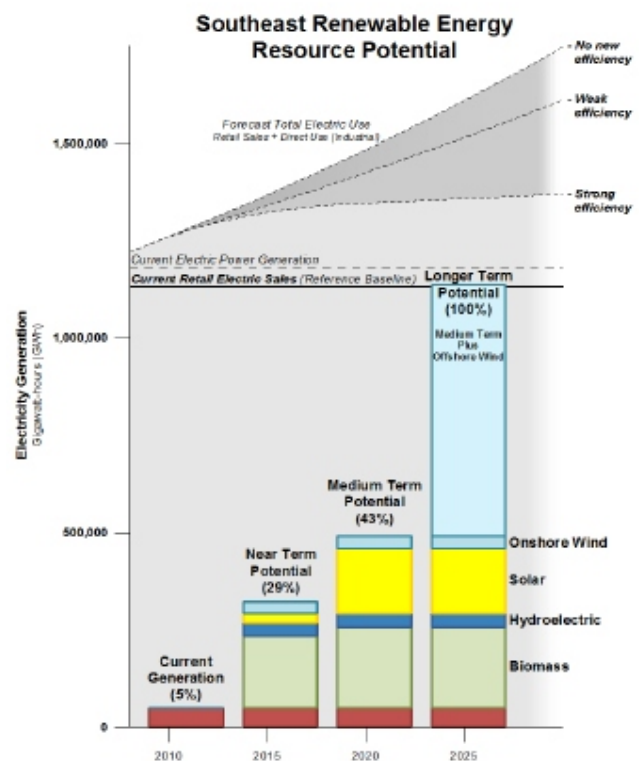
Southeast Renewable Energy Resource Potential

No new efficiency

Weak efficiency

Forecast Total Electric Use
Retail Sales + Direct Use (Industrial)

Strong efficiency

Current Electric Power Generation

Current Retail Electric Sales (Reference Baseline)

Longer Term Potential (100%)

Medium Term Plus Offshore Wind

Medium Term Potential (43%)

Near Term Potential (29%)

Current Generation (5%)

Onshore Wind

Solar

Hydroelectric

Biomass

Electricity Generation
Gigawatt-hours (GWh)

1,500,000

1,000,000

500,000

0

2010

2015

2020

2025